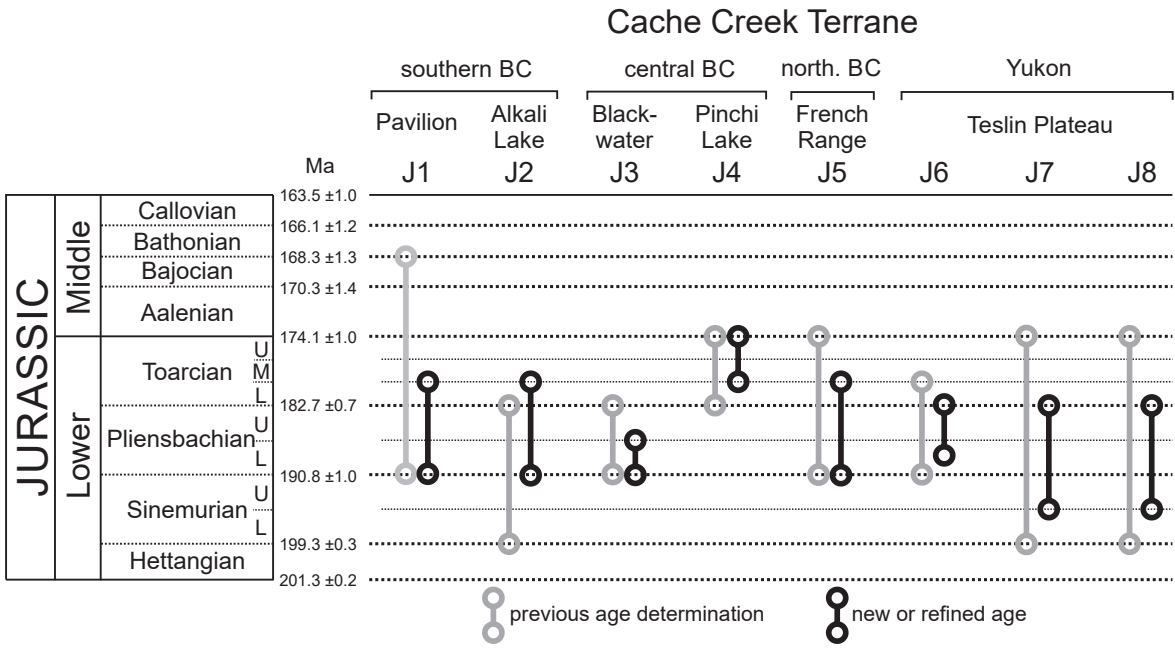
Cache Creek Terrane

southern BC

central BC

north. BC

Yukon

Pavilion

Alkali Lake

Blackwater

Pinchi Lake

French Range

Teslin Plateau

Ma

J1

J2

J3

J4

J5

J6

J7

J8

JURASSIC

Middle

Lower

Callovian

Bathonian

Bajocian

Aalenian

Toarcian

U

M

L

Pliensbachian

U

L

Sinemurian

U

L

Hettangian

163.5 ±1.0

166.1 ±1.2

168.3 ±1.3

170.3 ±1.4

174.1 ±1.0

182.7 ±0.7

190.8 ±1.0

199.3 ±0.3

201.3 ±0.2

previous age determination

new or refined age